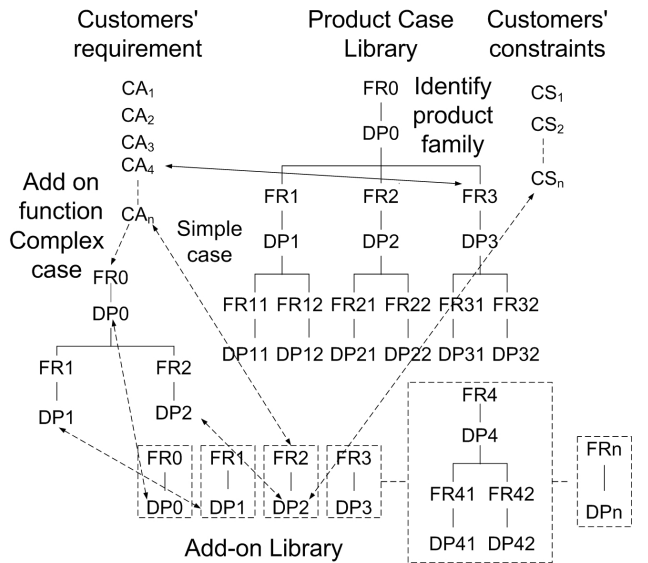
Customers' requirement

Product Case Library

Customers' constraints

$CA_1$
$CA_2$
$CA_3$
$CA_4$
$CA_n$

FR0
DP0

Identify product family

$CS_1$
$CS_2$
$CS_n$

Add on function Complex case

Simple case

FR1 FR2 FR3
DP1 DP2 DP3

FR11 FR12 FR21 FR22 FR31 FR32
DP11 DP12 DP21 DP22 DP31 DP32

FR0
DP0

FR1 FR2
DP1 DP2

FR4
DP4

FR41 FR42
DP41 DP42

FR0 FR1 FR2 FR3
DP0 DP1 DP2 DP3

FRn
DPn

Add-on Library